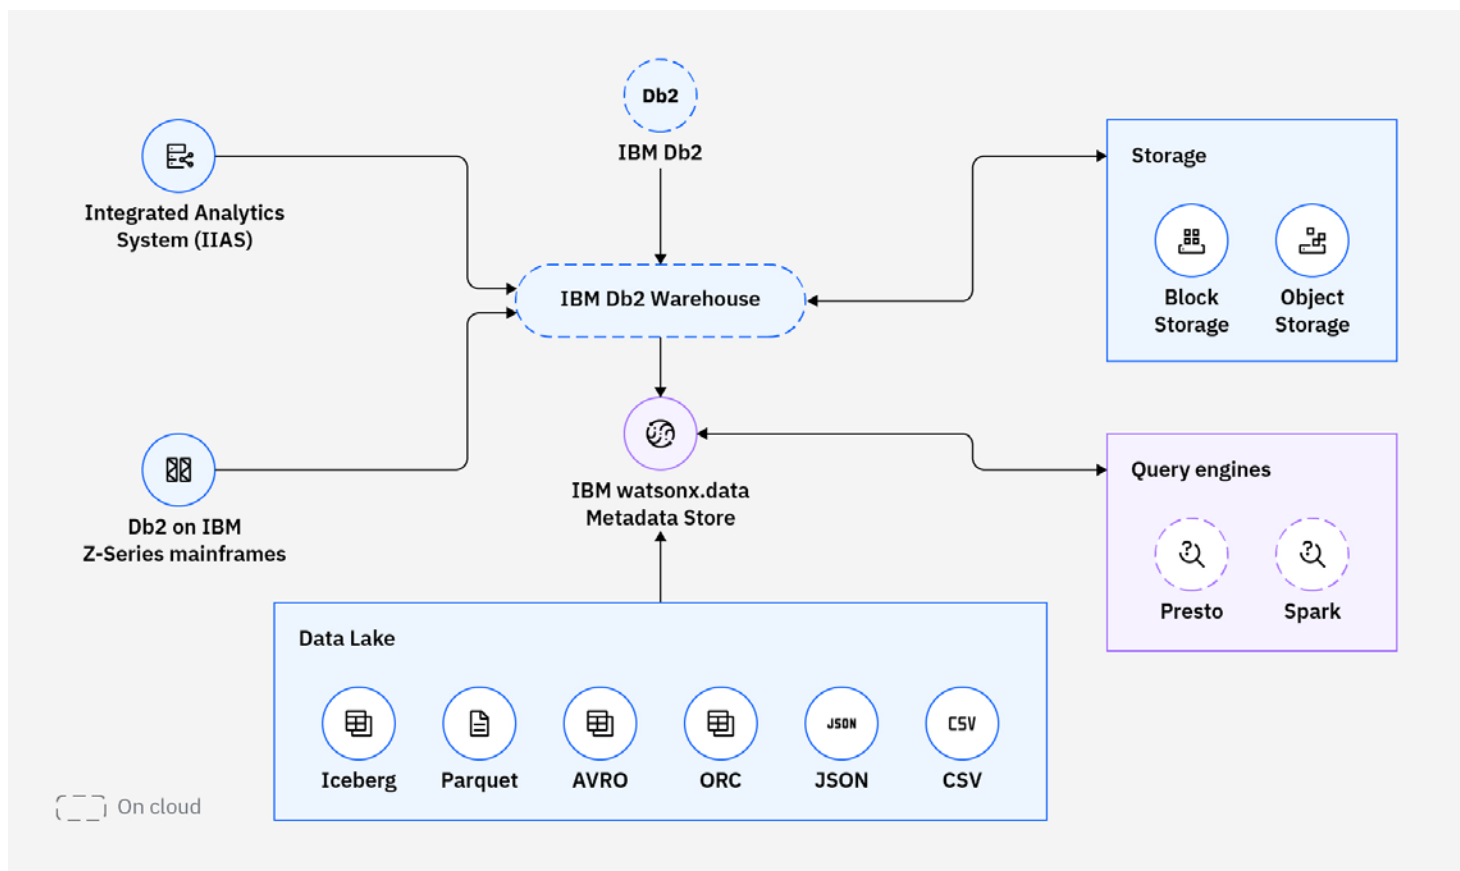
Integrated Analytics System (IIAS)

Db2

IBM Db2

Storage

Block Storage

Object Storage

IBM Db2 Warehouse

Db2 on IBM Z-Series mainframes

IBM watsonx.data Metadata Store

Query engines

Presto

Spark

Data Lake

Iceberg

Parquet

AVRO

ORC

JSON

JSON

CSV

CSV

On cloud